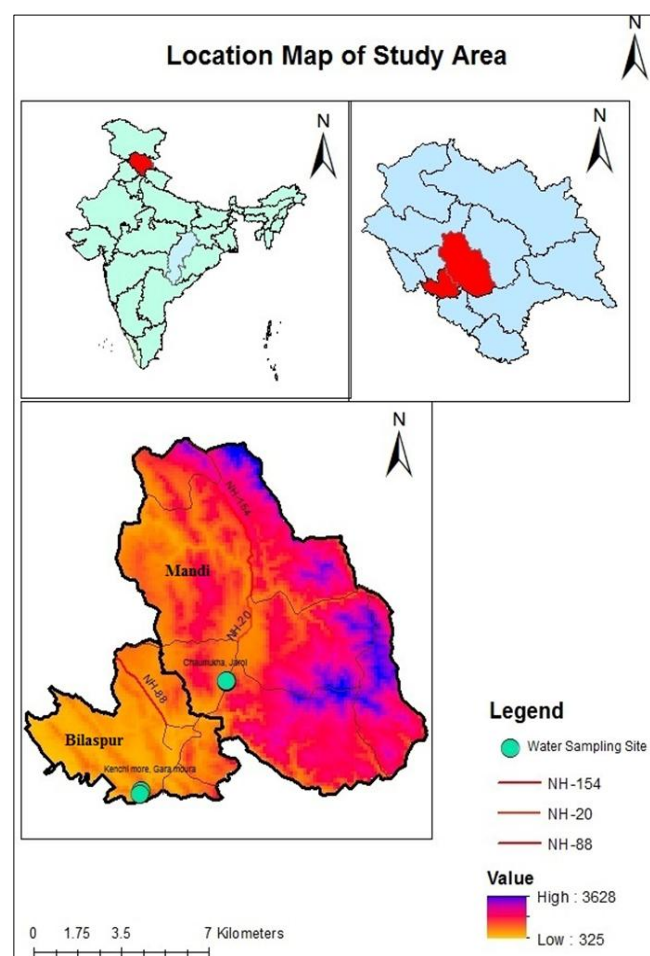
Location Map of Study Area

N

N

N

N

NH-154

Mandi

NH-20

Chauntrahra, Jaroi

NH-88

Bilaspur

Kenchi more, Gara moura

Legend

Water Sampling Site

NH-154

NH-20

NH-88

Value

High : 3628

Low : 325

0 1.75 3.5 7 Kilometers